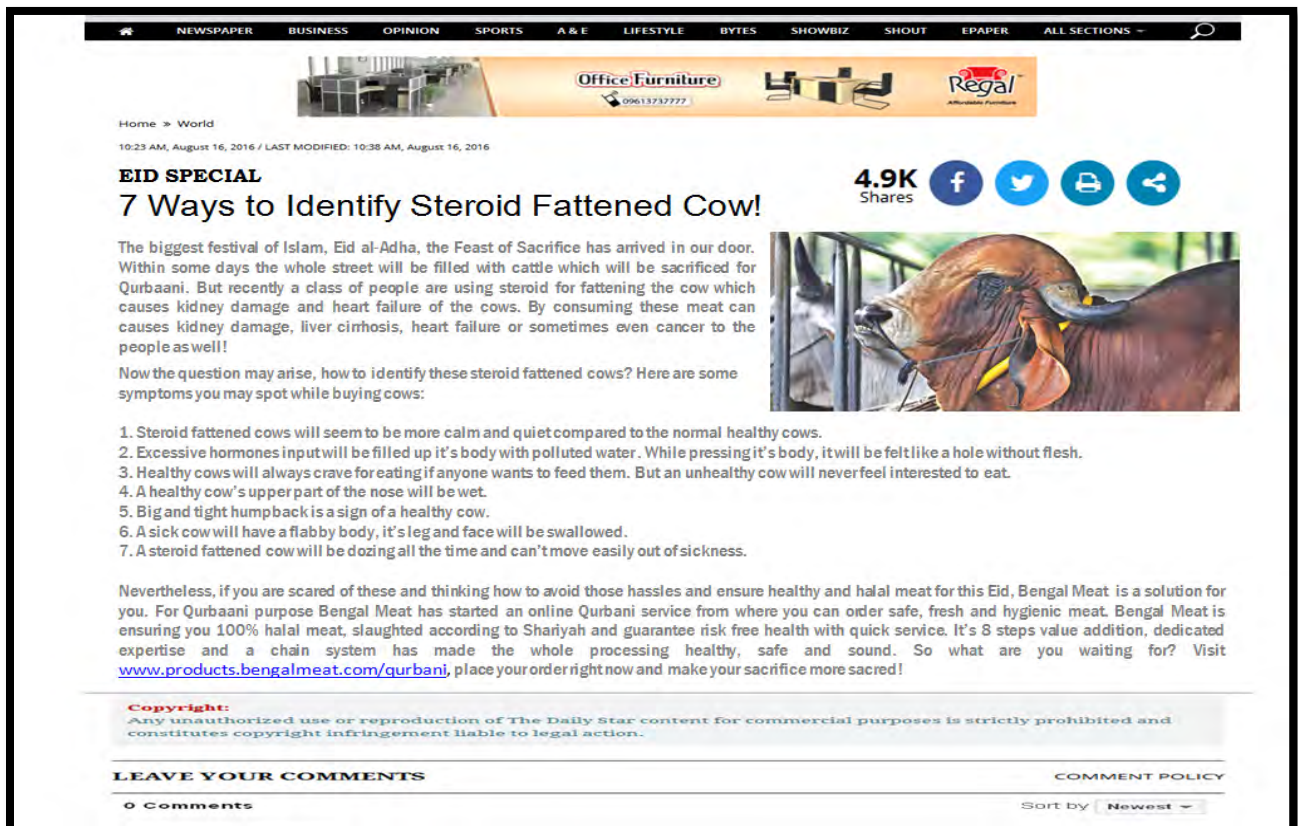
NEWSPAPER BUSINESS OPINION SPORTS A & E LIFESTYLE BYTES SHOWBIZ SHOUT EPAPER ALL SECTIONS

Office Furniture
09613737777
Regal
Affordable Furniture

Home » World

10:23 AM, August 16, 2016 / LAST MODIFIED: 10:38 AM, August 16, 2016

EID SPECIAL

7 Ways to Identify Steroid Fattened Cow!

4.9K Shares

The biggest festival of Islam, Eid al-Adha, the Feast of Sacrifice has arrived in our door. Within some days the whole street will be filled with cattle which will be sacrificed for Qurbaani. But recently a class of people are using steroid for fattening the cow which causes kidney damage and heart failure of the cows. By consuming these meat can causes kidney damage, liver cirrhosis, heart failure or sometimes even cancer to the people as well!

Now the question may arise, how to identify these steroid fattened cows? Here are some symptoms you may spot while buying cows:

1. Steroid fattened cows will seem to be more calm and quiet compared to the normal healthy cows.
2. Excessive hormones input will be filled up it's body with polluted water. While pressing it's body, it will be felt like a hole without flesh.
3. Healthy cows will always crave for eating if anyone wants to feed them. But an unhealthy cow will never feel interested to eat.
4. A healthy cow's upper part of the nose will be wet.
5. Big and tight humpback is a sign of a healthy cow.
6. A sick cow will have a flabby body, it's leg and face will be swallowed.
7. A steroid fattened cow will be dozing all the time and can't move easily out of sickness.

Nevertheless, if you are scared of these and thinking how to avoid those hassles and ensure healthy and halal meat for this Eid, Bengal Meat is a solution for you. For Qurbaani purpose Bengal Meat has started an online Qurbani service from where you can order safe, fresh and hygienic meat. Bengal Meat is ensuring you 100% halal meat, slaughted according to Shariyah and guarantee risk free health with quick service. It's 8 steps value addition, dedicated expertise and a chain system has made the whole processing healthy, safe and sound. So what are you waiting for? Visit www.products.bengalmeat.com/qurbani, place your order right now and make your sacrifice more sacred!

Copyright:
Any unauthorized use or reproduction of The Daily Star content for commercial purposes is strictly prohibited and constitutes copyright infringement liable to legal action.

LEAVE YOUR COMMENTS

COMMENT POLICY

0 Comments

Sort by Newest